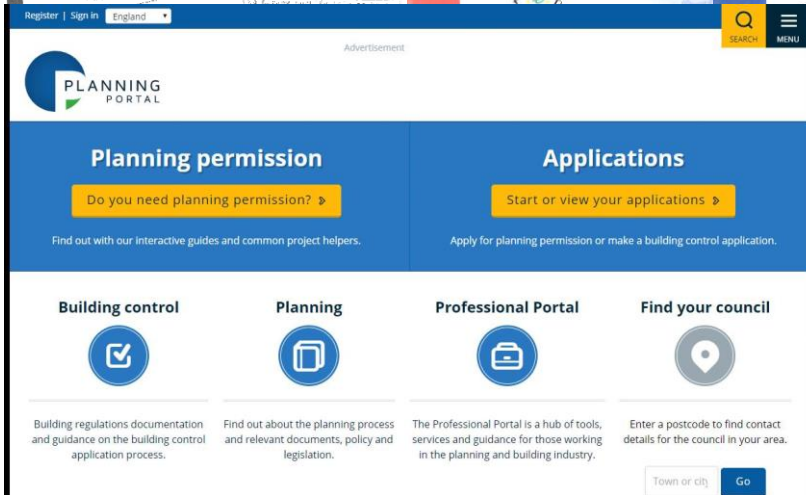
Register | Sign in England

SEARCH MENU

Advertisement

PLANNING PORTAL

Planning permission

Do you need planning permission?

Find out with our interactive guides and common project helpers.

Applications

Start or view your applications

Apply for planning permission or make a building control application.

Building control

Building regulations documentation and guidance on the building control application process.

Planning

Find out about the planning process and relevant documents, policy and legislation.

Professional Portal

The Professional Portal is a hub of tools, services and guidance for those working in the planning and building industry.

Find your council

Enter a postcode to find contact details for the council in your area.

Town or city

Go